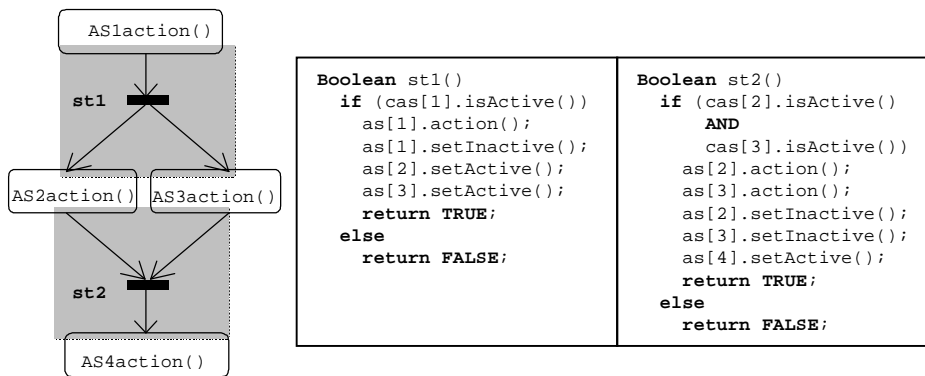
AS1action()

st1

AS2action()

AS3action()

st2

AS4action()

| Boolean st1()<br>if (cas[1].isActive())<br>as[1].action();<br>as[1].setInactive();<br>as[2].setActive();<br>as[3].setActive();<br>return TRUE;<br>else<br>return FALSE; | Boolean st2()<br>if (cas[2].isActive()<br>AND<br>cas[3].isActive())<br>as[2].action();<br>as[3].action();<br>as[2].setInactive();<br>as[3].setInactive();<br>as[4].setActive();<br>return TRUE;<br>else<br>return FALSE; |
|---|---|